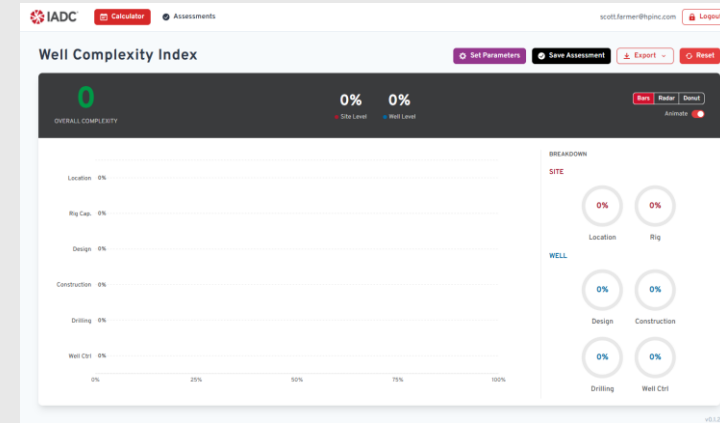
IADC Calculator Assessments scott.fermer@hpinc.com Logout

Well Complexity Index

Set Parameters Save Assessment Export Reset

0
OVERALL COMPLEXITY

0%
Site Level

0%
Well Level

Bars Radar Donut
Animate

Location 0%
Rig Cap. 0%
Design 0%
Construction 0%
Drilling 0%
Well Ctrl 0%

0% 25% 50% 75% 100%

BREAKDOWN

SITE

0%
Location

0%
Rig

WELL

0%
Design

0%
Construction

0%
Drilling

0%
Well Ctrl

v3.1.2